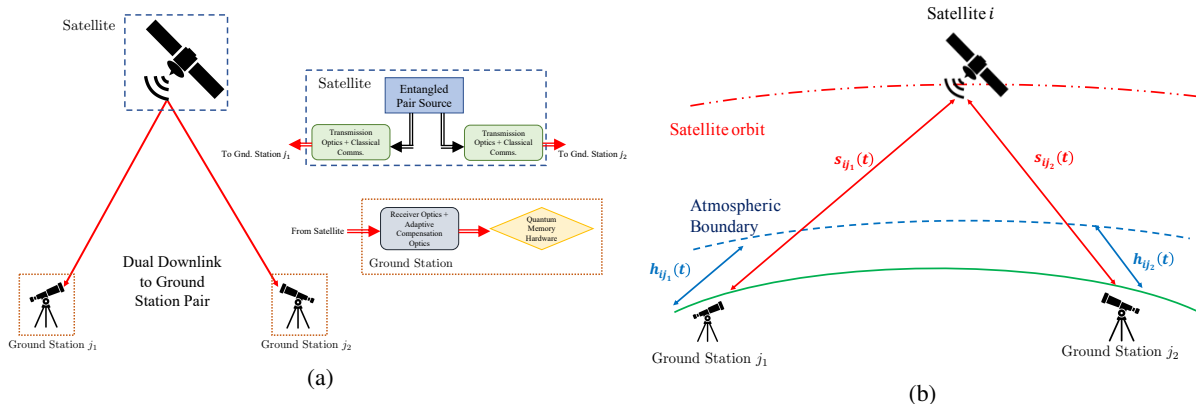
Satellite

Satellite

Entangled Pair Source

Transmission Optics + Classical Comms.

Transmission Optics + Classical Comms.

To Gnd. Station $j_1$

To Gnd. Station $j_2$

From Satellite

Receiver Optics + Adaptive Compensation Optics

Quantum Memory Hardware

Ground Station

Dual Downlink to Ground Station Pair

Ground Station $j_1$

Ground Station $j_2$

(a)

Satellite $i$

Satellite orbit

$s_{ij_1}(t)$

$s_{ij_2}(t)$

Atmospheric Boundary

$h_{ij_1}(t)$

$h_{ij_2}(t)$

Ground Station $j_1$

Ground Station $j_2$

(b)